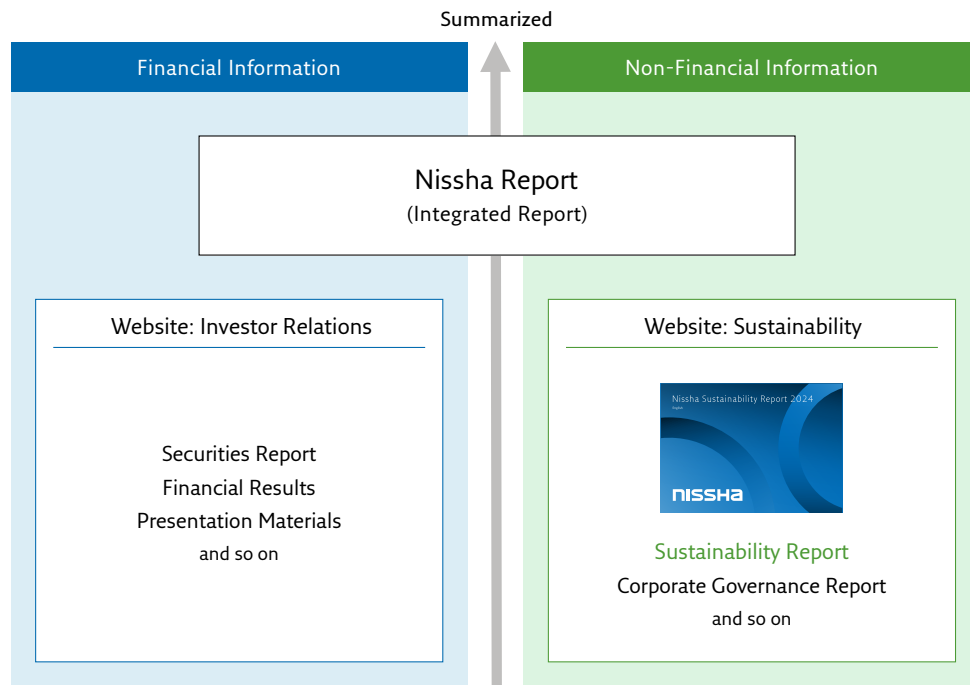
Summarized

Financial Information

Non-Financial Information

Nissha Report
(Integrated Report)

Website: Investor Relations

Securities Report
Financial Results
Presentation Materials
and so on

Website: Sustainability

Nissha Sustainability Report 2024

NISSHA

Sustainability Report
Corporate Governance Report
and so on